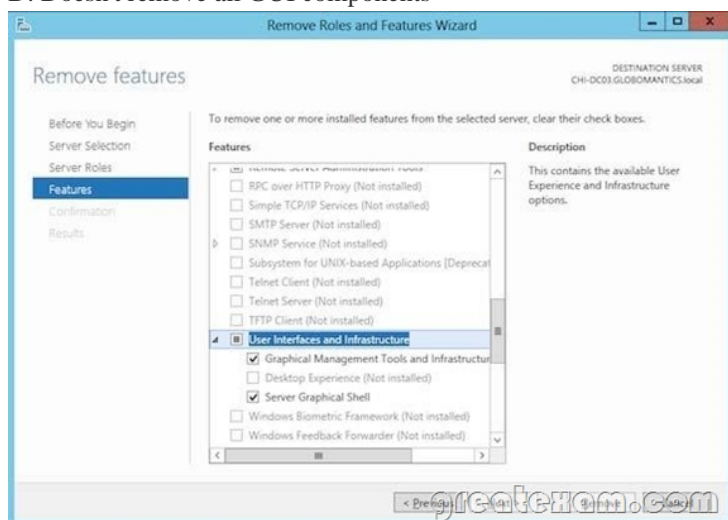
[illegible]

Remove Roles and Features Wizard

Remove features

DESTINATION SERVER
CHI-DC03.GLOBOMANTICS.local

Before You Begin
Server Selection
Server Roles
Features
Confirmation
Results

To remove one or more installed features from the selected server, clear their check boxes.

Features

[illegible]
RPC over HTTP Proxy (Not installed)
Simple TCP/IP Services (Not installed)
SMTP Server (Not installed)
SNMP Service (Not installed)
Subsystem for UNIX-based Applications [Deprecat
Telnet Client (Not installed)
Telnet Server (Not installed)
TFTP Client (Not installed)
User Interfaces and Infrastructure
Graphical Management Tools and Infrastructur
Desktop Experience (Not installed)
Server Graphical Shell
Windows Biometric Framework (Not installed)
Windows Feedback Forwarder (Not installed)

Description

This contains the available User Experience and Infrastructure options.

< Previous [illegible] Cancel

greatexam.com